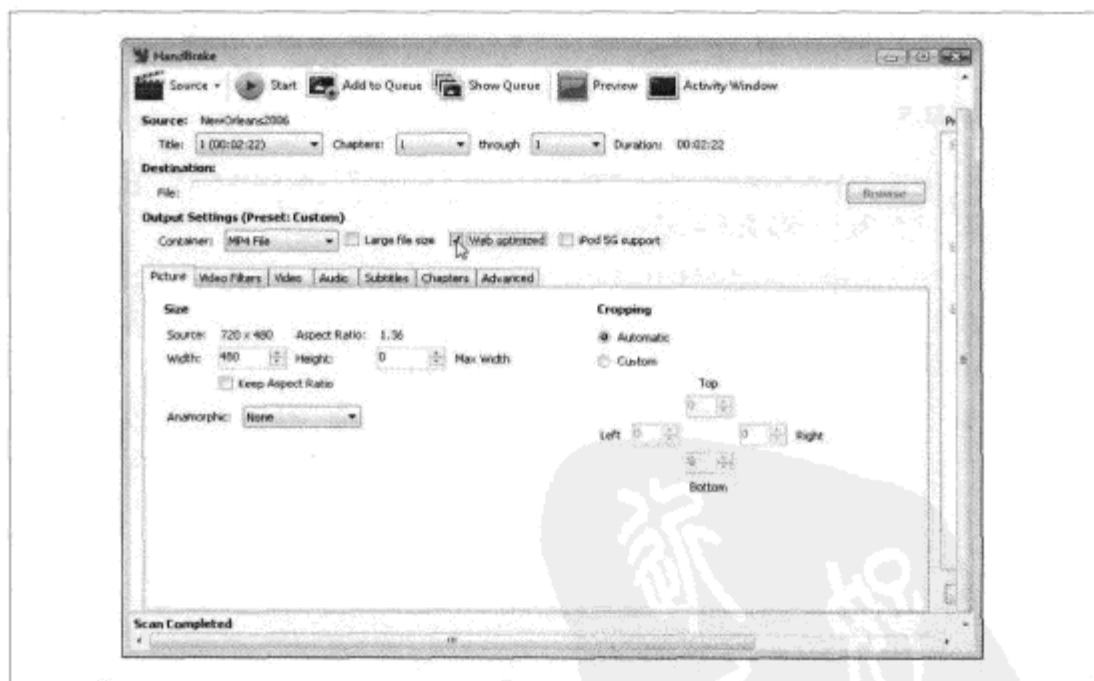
HandBrake

Source · Start Add to Queue Show Queue Preview Activity Window

Source: NewOrleans2006

Title: 1 (00:02:22) Chapters: 1 through 1 Duration: 00:02:22

Destination:

File: Browse

Output Settings (Preset: Custom)

Container: MP4 File Large file size Web optimized iPod 5G support

Picture Video Filters Video Audio Subtitles Chapters Advanced

Size

Source: 720 x 480 Aspect Ratio: 1.36

Width: 480 Height: 0 Max Width

Keep Aspect Ratio

Anamorphic: None

Cropping

Automatic

Custom

Top

0

Left 0 0 Right

0

Bottom

Scan Completed